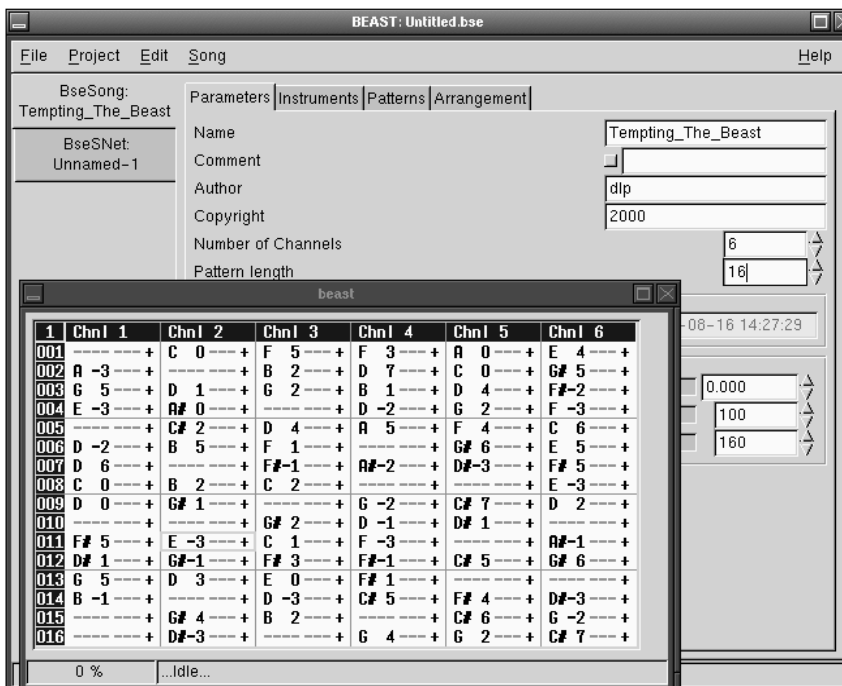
BEAST: Untitled.bse

File Project Edit Song Help

BseSong: Tempting_The_Beast

BseSNet: Unnamed-1

Parameters | Instruments | Patterns | Arrangement

| | |
|---|---|
| Name | Tempting_The_Beast |
| Comment | |
| Author | dlp |
| Copyright | 2000 |
| Number of Channels | 6 |
| Pattern length | 16 |

beast

-08-16 14:27:29

0.000
100
160

| 1 | Chnl 1 | Chnl 2 | Chnl 3 | Chnl 4 | Chnl 5 | Chnl 6 |
|---|---|---|---|---|---|---|
| 001 | ---- --- + | C 0 --- + | F 5 --- + | F 3 --- + | A 0 --- + | E 4 --- + |
| 002 | A -3 --- + | ---- --- + | B 2 --- + | D 7 --- + | C 0 --- + | G# 5 --- + |
| 003 | G 5 --- + | D 1 --- + | G 2 --- + | B 1 --- + | D 4 --- + | F#-2 --- + |
| 004 | E -3 --- + | A# 0 --- + | ---- --- + | D -2 --- + | G 2 --- + | F -3 --- + |
| 005 | ---- --- + | C# 2 --- + | D 4 --- + | A 5 --- + | F 4 --- + | C 6 --- + |
| 006 | D -2 --- + | B 5 --- + | F 1 --- + | ---- --- + | G# 6 --- + | E 5 --- + |
| 007 | D 6 --- + | ---- --- + | F#-1 --- + | A#-2 --- + | D#-3 --- + | F# 5 --- + |
| 008 | C 0 --- + | B 2 --- + | C 2 --- + | ---- --- + | ---- --- + | E -3 --- + |
| 009 | D 0 --- + | G# 1 --- + | ---- --- + | G -2 --- + | C# 7 --- + | D 2 --- + |
| 010 | ---- --- + | ---- --- + | G# 2 --- + | D -1 --- + | D# 1 --- + | ---- --- + |
| 011 | F# 5 --- + | E -3 --- + | C 1 --- + | F -3 --- + | ---- --- + | A#-1 --- + |
| 012 | D# 1 --- + | G#-1 --- + | F# 3 --- + | F#-1 --- + | C# 5 --- + | G# 6 --- + |
| 013 | G 5 --- + | D 3 --- + | E 0 --- + | F# 1 --- + | ---- --- + | ---- --- + |
| 014 | B -1 --- + | ---- --- + | D -3 --- + | C# 5 --- + | F# 4 --- + | D#-3 --- + |
| 015 | ---- --- + | G# 4 --- + | B 2 --- + | ---- --- + | C# 6 --- + | G -2 --- + |
| 016 | ---- --- + | D#-3 --- + | ---- --- + | G 4 --- + | G 2 --- + | C# 7 --- + |

0 % ...Idle...